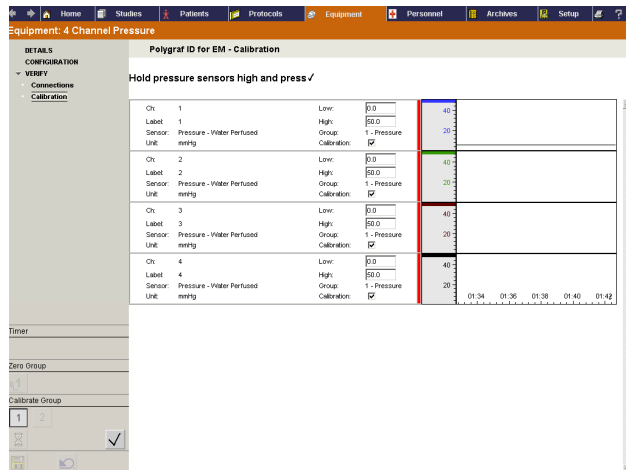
Home Studies Patients Protocols Equipment Personnel Archives Setup ?

Equipment: 4 Channel Pressure

DETAILS
CONFIGURATION
VERIFY
Connections
Calibration

Polygraf ID for EM - Calibration

Hold pressure sensors high and press ✓

| | | | | | |
|---|---|---|---|---|---|
| Ch: | 1 | Low: | 0.0 | 40 | |
| Label: | 1 | High: | 50.0 | 20 | |
| Sensor: | Pressure - Water Perfused | Group: | 1 - Pressure | | |
| Unit: | mmHg | Calibration: | ☑ | | |
| Ch: | 2 | Low: | 0.0 | 40 | |
| Label: | 2 | High: | 50.0 | 20 | |
| Sensor: | Pressure - Water Perfused | Group: | 1 - Pressure | | |
| Unit: | mmHg | Calibration: | ☑ | | |
| Ch: | 3 | Low: | 0.0 | 40 | |
| Label: | 3 | High: | 50.0 | 20 | |
| Sensor: | Pressure - Water Perfused | Group: | 1 - Pressure | | |
| Unit: | mmHg | Calibration: | ☑ | | |
| Ch: | 4 | Low: | 0.0 | 40 | |
| Label: | 4 | High: | 50.0 | 20 | |
| Sensor: | Pressure - Water Perfused | Group: | 1 - Pressure | | |
| Unit: | mmHg | Calibration: | ☑ | | |

01:34 01:36 01:38 01:40 01:42

Timer

Zero Group

Calibrate Group

1 2